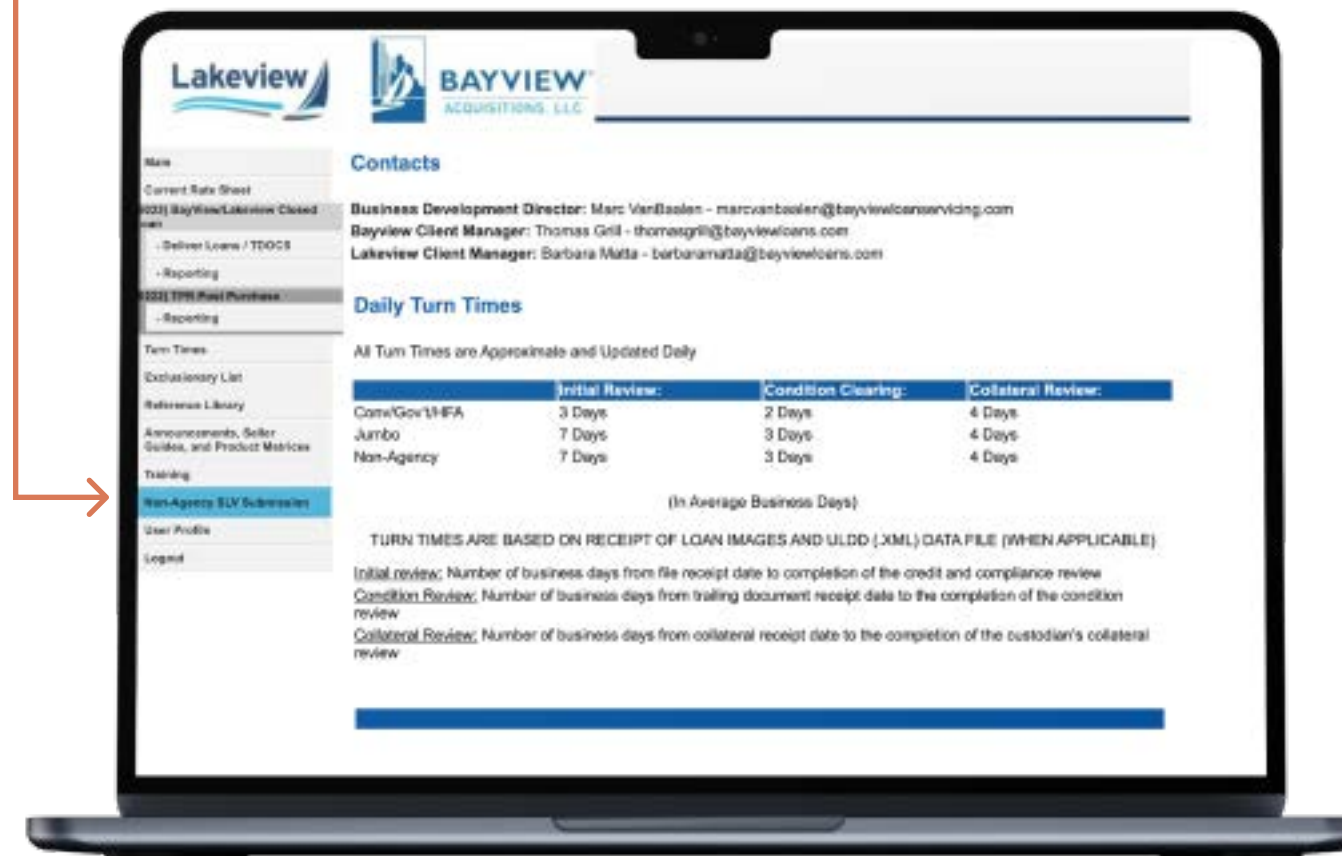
Lakeview

BAYVIEW
ACQUISITIONS, LLC

Main
Current Rate Sheet
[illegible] BayView/Lakeview Closed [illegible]
- Deliver Loans / TDOCS
- Reporting
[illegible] TPR Post Purchase
- Reporting
Turn Times
Exclusionary List
Reference Library
Announcements, Seller Guides, and Product Matrices
Training
Non-Agency SLV Submission
User Profile
Logout

Contacts

Business Development Director: Marc VanBaalen - marcvanbaalen@bayviewloanservicing.com
Bayview Client Manager: Thomas Grill - thomasgrill@bayviewloans.com
Lakeview Client Manager: Barbara Matta - barbaramatta@bayviewloans.com

Daily Turn Times

All Turn Times are Approximate and Updated Daily

| | Initial Review: | Condition Clearing: | Collateral Review: |
|---|---|---|---|
| Conv/Gov't/HFA | 3 Days | 2 Days | 4 Days |
| Jumbo | 7 Days | 3 Days | 4 Days |
| Non-Agency | 7 Days | 3 Days | 4 Days |

(In Average Business Days)

TURN TIMES ARE BASED ON RECEIPT OF LOAN IMAGES AND ULDD (.XML) DATA FILE (WHEN APPLICABLE)

Initial review: Number of business days from file receipt date to completion of the credit and compliance review
Condition Review: Number of business days from trailing document receipt date to the completion of the condition review
Collateral Review: Number of business days from collateral receipt date to the completion of the custodian's collateral review